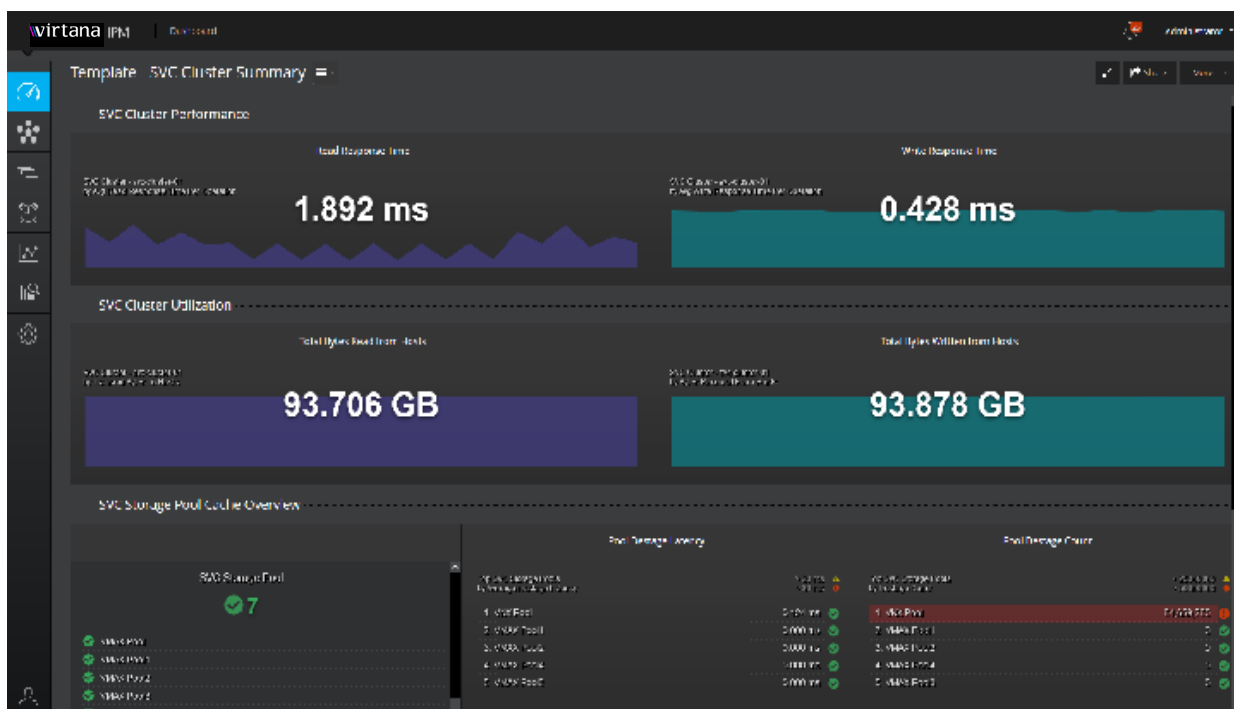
virtana IPM | Dashboard

Template SVC Cluster Summary

SVC Cluster Performance

Read Response Time

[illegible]

1.892 ms

Write Response Time

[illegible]

0.428 ms

SVC Cluster Utilization

Total Bytes Read from Hosts

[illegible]

93.706 GB

Total Bytes Written from Hosts

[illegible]

93.878 GB

SVC Storage Pool Cache Overview

SVC Storage Pool

7

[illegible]

Pool Destage Latency

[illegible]

Pool Destage Count

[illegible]